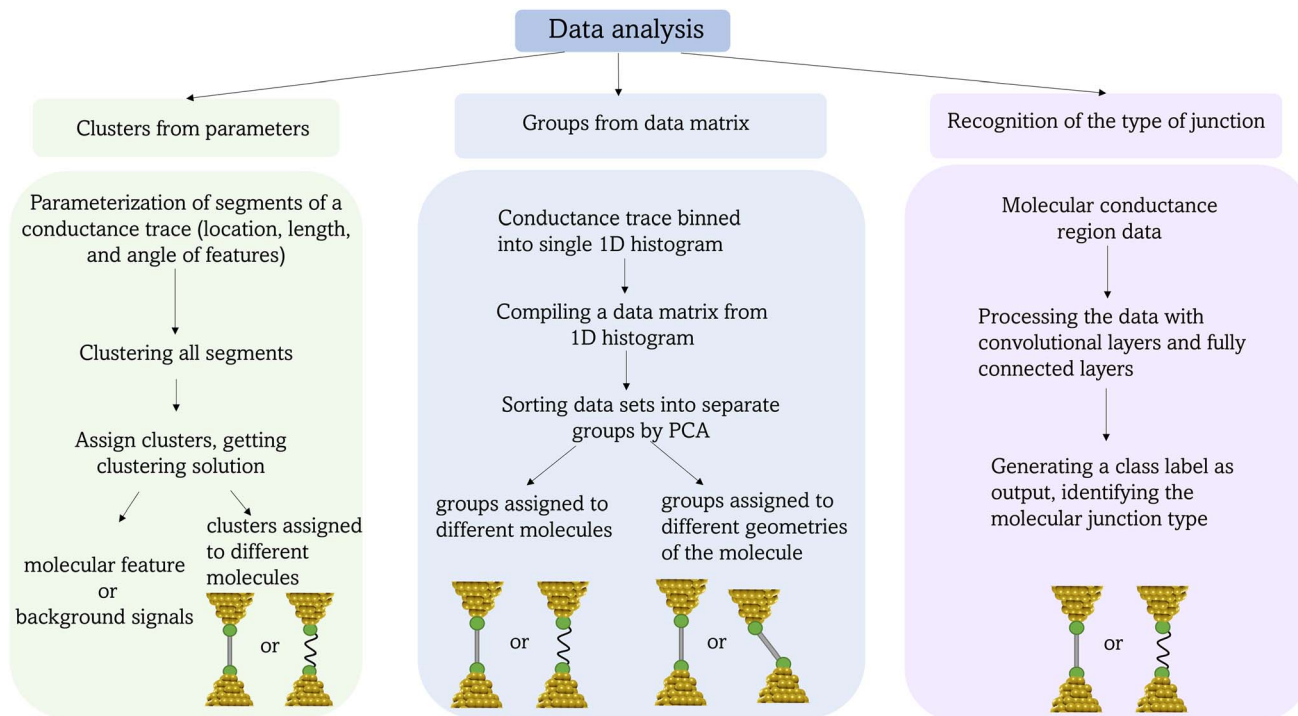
Data analysis

Clusters from parameters

Parameterization of segments of a conductance trace (location, length, and angle of features)

Clustering all segments

Assign clusters, getting clustering solution

molecular feature or background signals

clusters assigned to different molecules

or

Groups from data matrix

Conductance trace binned into single 1D histogram

Compiling a data matrix from 1D histogram

Sorting data sets into separate groups by PCA

groups assigned to different molecules

groups assigned to different geometries of the molecule

or

or

Recognition of the type of junction

Molecular conductance region data

Processing the data with convolutional layers and fully connected layers

Generating a class label as output, identifying the molecular junction type

or